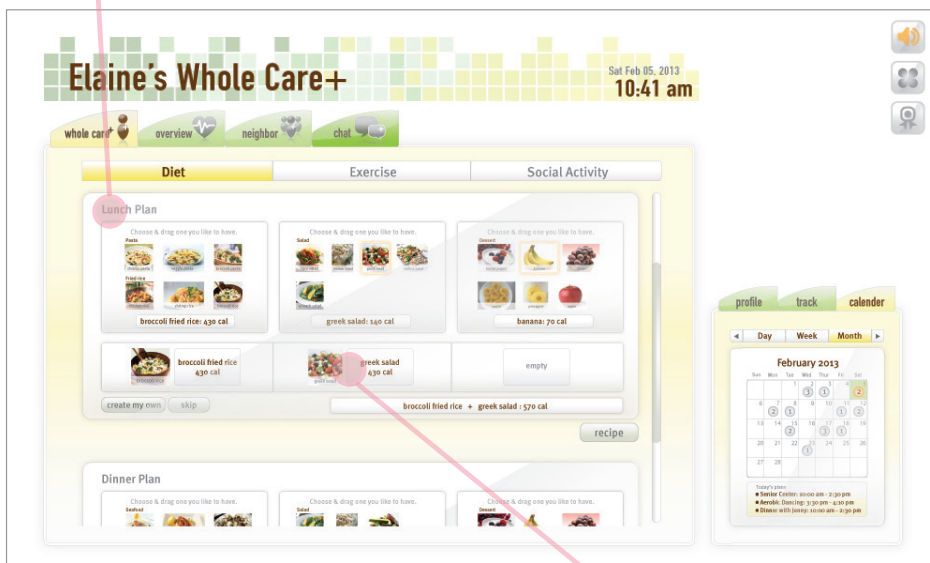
Elaine's Whole Care+

Sat Feb 05, 2013
10:41 am

whole care

overview

neighbor

chat

Diet

Exercise

Social Activity

Lunch Plan

Choose & drag one you like to have.

Pasta

Fried rice

broccoli fried rice: 430 cal

Choose & drag one you like to have.

Salad

greek salad: 140 cal

Choose & drag one you like to have.

Dessert

banana: 70 cal

broccoli fried rice
430 cal

greek salad
430 cal

empty

create my own

skip

broccoli fried rice + greek salad : 570 cal

recipe

Dinner Plan

Choose & drag one you like to have.

Seafood

Choose & drag one you like to have.

Salad

Choose & drag one you like to have.

Dessert

profile

track

calender

Day

Week

Month

February 2013

| Sun | Mon | Tue | Wed | Thu | Fri | Sat |
|---|---|---|---|---|---|---|
| | | | 1 | 2 | 3 | 4 |
| 5 | 6 | 7 | 8 | 9 | 10 | 11 |
| 12 | 13 | 14 | 15 | 16 | 17 | 18 |
| 19 | 20 | 21 | 22 | 23 | 24 | 25 |
| 26 | 27 | 28 | | | | |

Today's plans
Senior Center: 10:00 am - 2:30 pm
Aerobic Dancing: 3:30 pm - 4:10 pm
Dinner with Jenny: 10:00 am - 2:30 pm